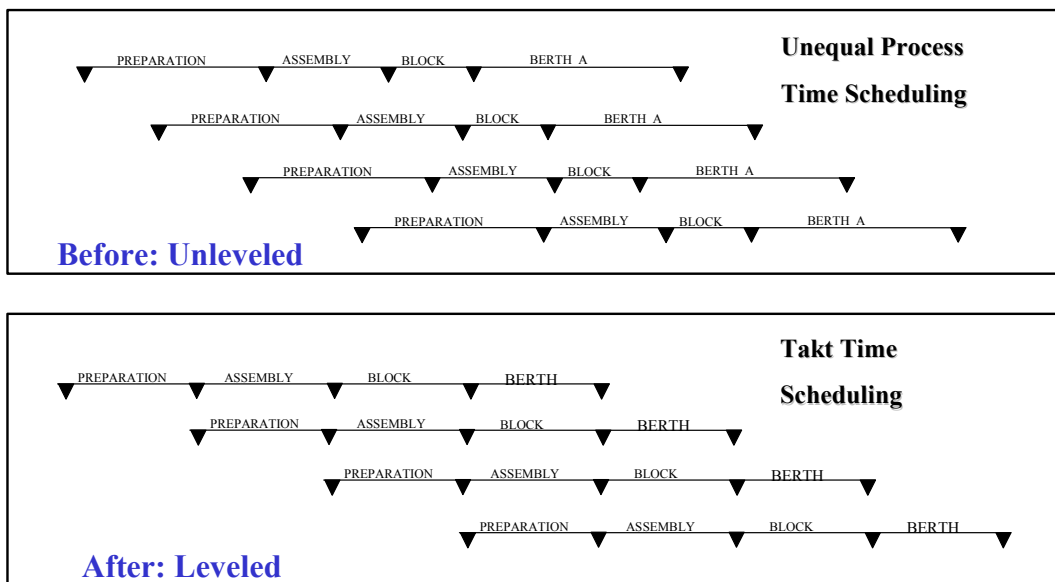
PREPARATION ASSEMBLY BLOCK BERTH A

PREPARATION ASSEMBLY BLOCK BERTH A

PREPARATION ASSEMBLY BLOCK BERTH A

PREPARATION ASSEMBLY BLOCK BERTH A

Unequal Process

Time Scheduling

Before: Unleveled

PREPARATION ASSEMBLY BLOCK BERTH

PREPARATION ASSEMBLY BLOCK BERTH

PREPARATION ASSEMBLY BLOCK BERTH

PREPARATION ASSEMBLY BLOCK BERTH

Takt Time

Scheduling

After: Leveled